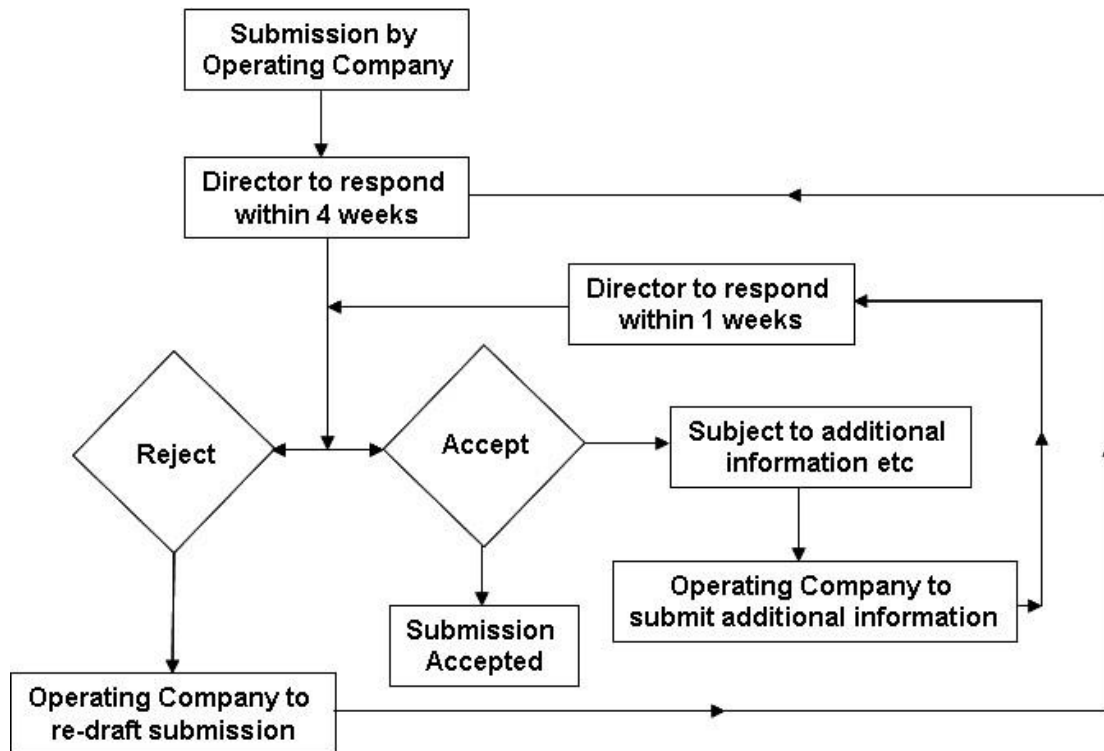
Submission by Operating Company

Director to respond within 4 weeks

Director to respond within 1 weeks

Reject

Accept

Subject to additional information etc

Operating Company to submit additional information

Submission Accepted

Operating Company to re-draft submission